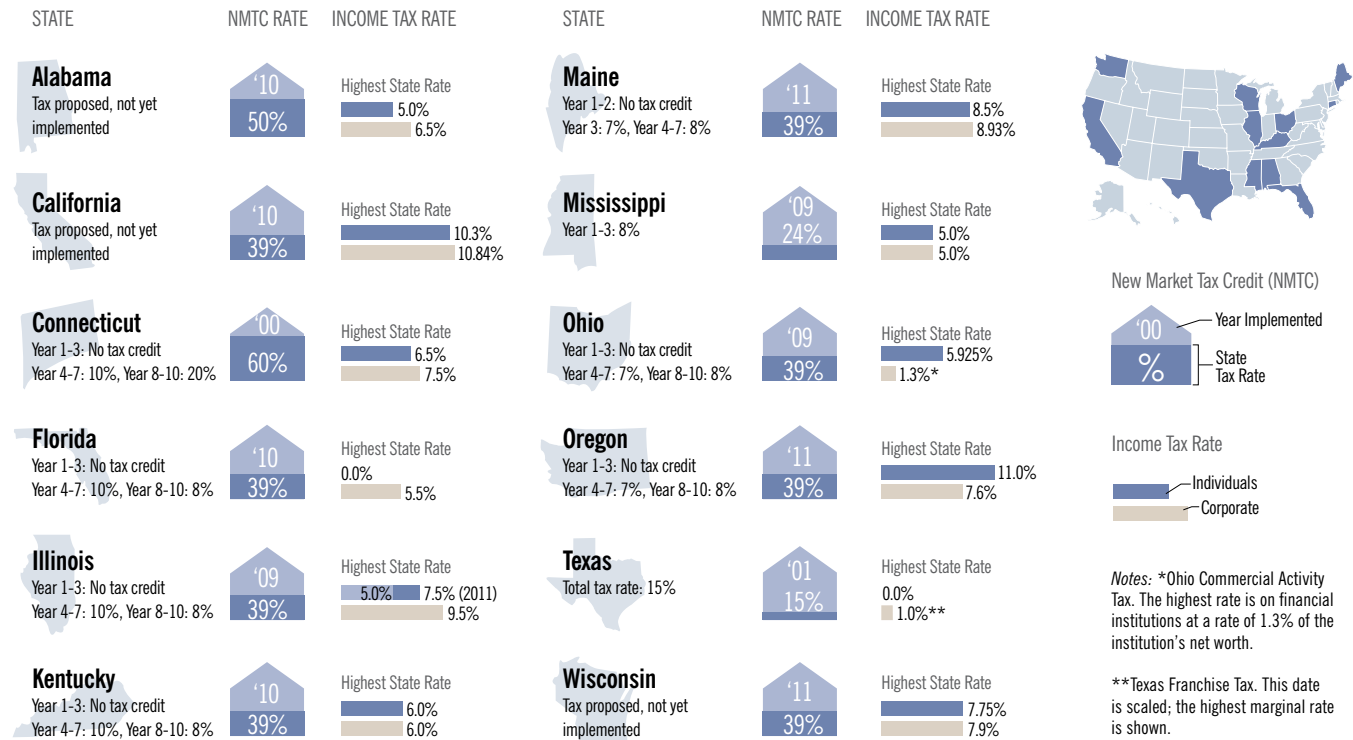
STATE NMTC RATE INCOME TAX RATE

Alabama
Tax proposed, not yet implemented
'10
50%
Highest State Rate
5.0%
6.5%

California
Tax proposed, not yet implemented
'10
39%
Highest State Rate
10.3%
10.84%

Connecticut
Year 1-3: No tax credit
Year 4-7: 10%, Year 8-10: 20%
'00
60%
Highest State Rate
6.5%
7.5%

Florida
Year 1-3: No tax credit
Year 4-7: 10%, Year 8-10: 8%
'10
39%
Highest State Rate
0.0%
5.5%

Illinois
Year 1-3: No tax credit
Year 4-7: 10%, Year 8-10: 8%
'09
39%
Highest State Rate
5.0% 7.5% (2011)
9.5%

Kentucky
Year 1-3: No tax credit
Year 4-7: 10%, Year 8-10: 8%
'10
39%
Highest State Rate
6.0%
6.0%

STATE NMTC RATE INCOME TAX RATE

Maine
Year 1-2: No tax credit
Year 3: 7%, Year 4-7: 8%
'11
39%
Highest State Rate
8.5%
8.93%

Mississippi
Year 1-3: 8%
'09
24%
Highest State Rate
5.0%
5.0%

Ohio
Year 1-3: No tax credit
Year 4-7: 7%, Year 8-10: 8%
'09
39%
Highest State Rate
5.925%
1.3%*

Oregon
Year 1-3: No tax credit
Year 4-7: 7%, Year 8-10: 8%
'11
39%
Highest State Rate
11.0%
7.6%

Texas
Total tax rate: 15%
'01
15%
Highest State Rate
0.0%
1.0%**

Wisconsin
Tax proposed, not yet implemented
'11
39%
Highest State Rate
7.75%
7.9%

New Market Tax Credit (NMTC)
'00 Year Implemented
% State Tax Rate

Income Tax Rate
Individuals
Corporate

Notes: *Ohio Commercial Activity Tax. The highest rate is on financial institutions at a rate of 1.3% of the institution's net worth.

**Texas Franchise Tax. This date is scaled; the highest marginal rate is shown.